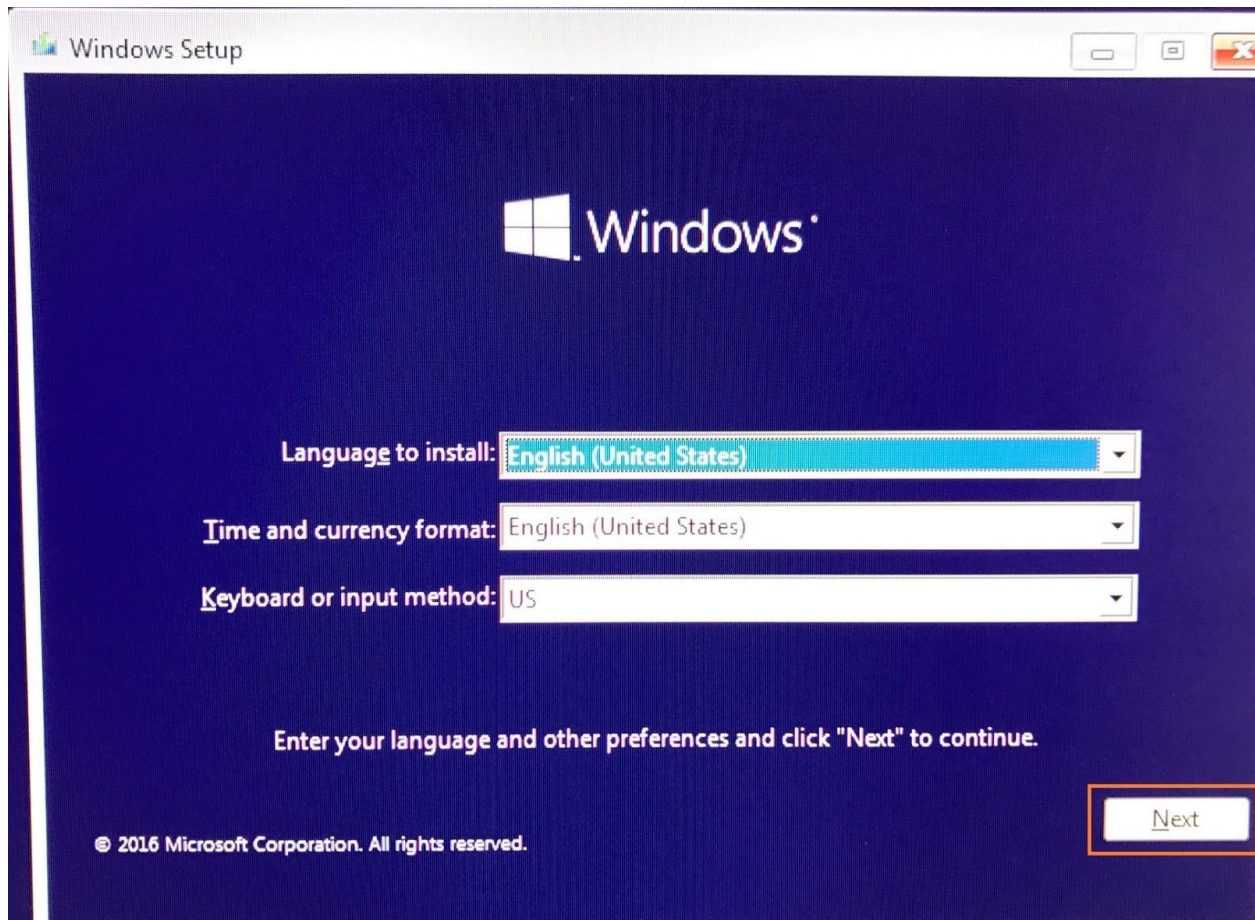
Windows Setup

Windows

Language to install: English (United States)

Time and currency format: English (United States)

Keyboard or input method: US

Enter your language and other preferences and click "Next" to continue.

© 2016 Microsoft Corporation. All rights reserved.

Next